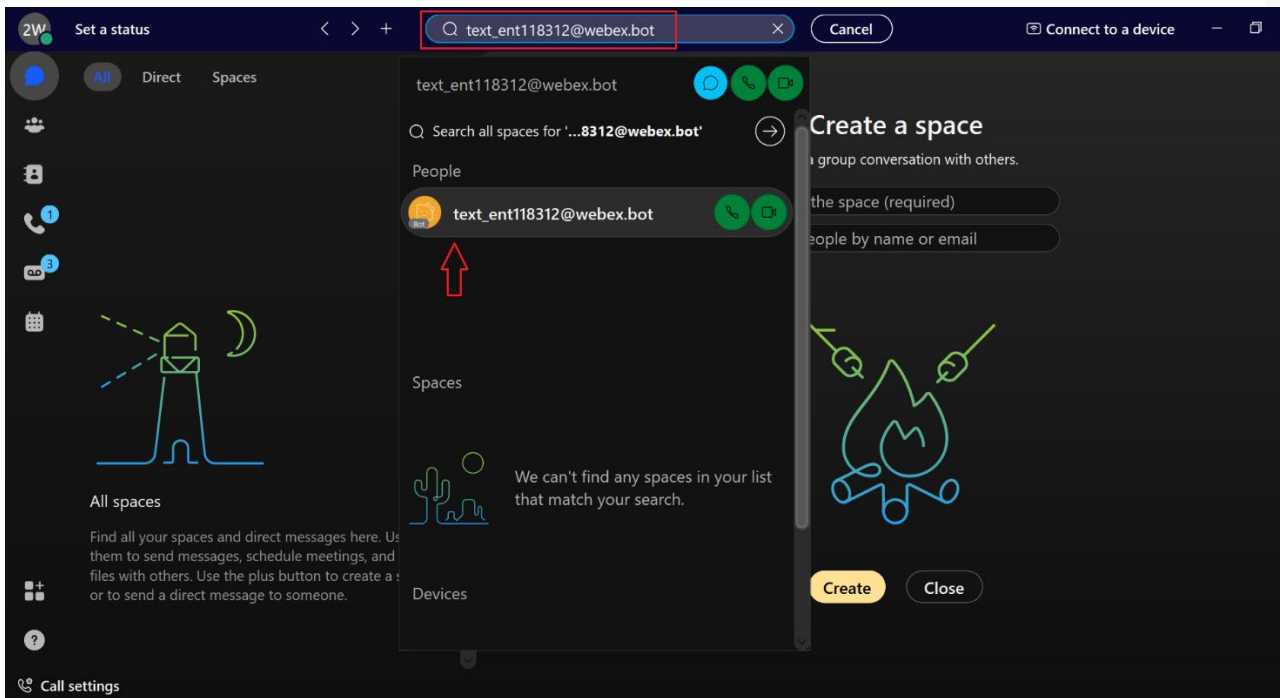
2W Set a status

text_ent118312@webex.bot

Cancel

Connect to a device

All Direct Spaces

1

3

text_ent118312@webex.bot

Search all spaces for '...8312@webex.bot'

People

Bot text_ent118312@webex.bot

Spaces

We can't find any spaces in your list that match your search.

Devices

Create a space

a group conversation with others.

the space (required)

eople by name or email

Create Close

All spaces

Find all your spaces and direct messages here. Us them to send messages, schedule meetings, and files with others. Use the plus button to create a s or to send a direct message to someone.

Call settings